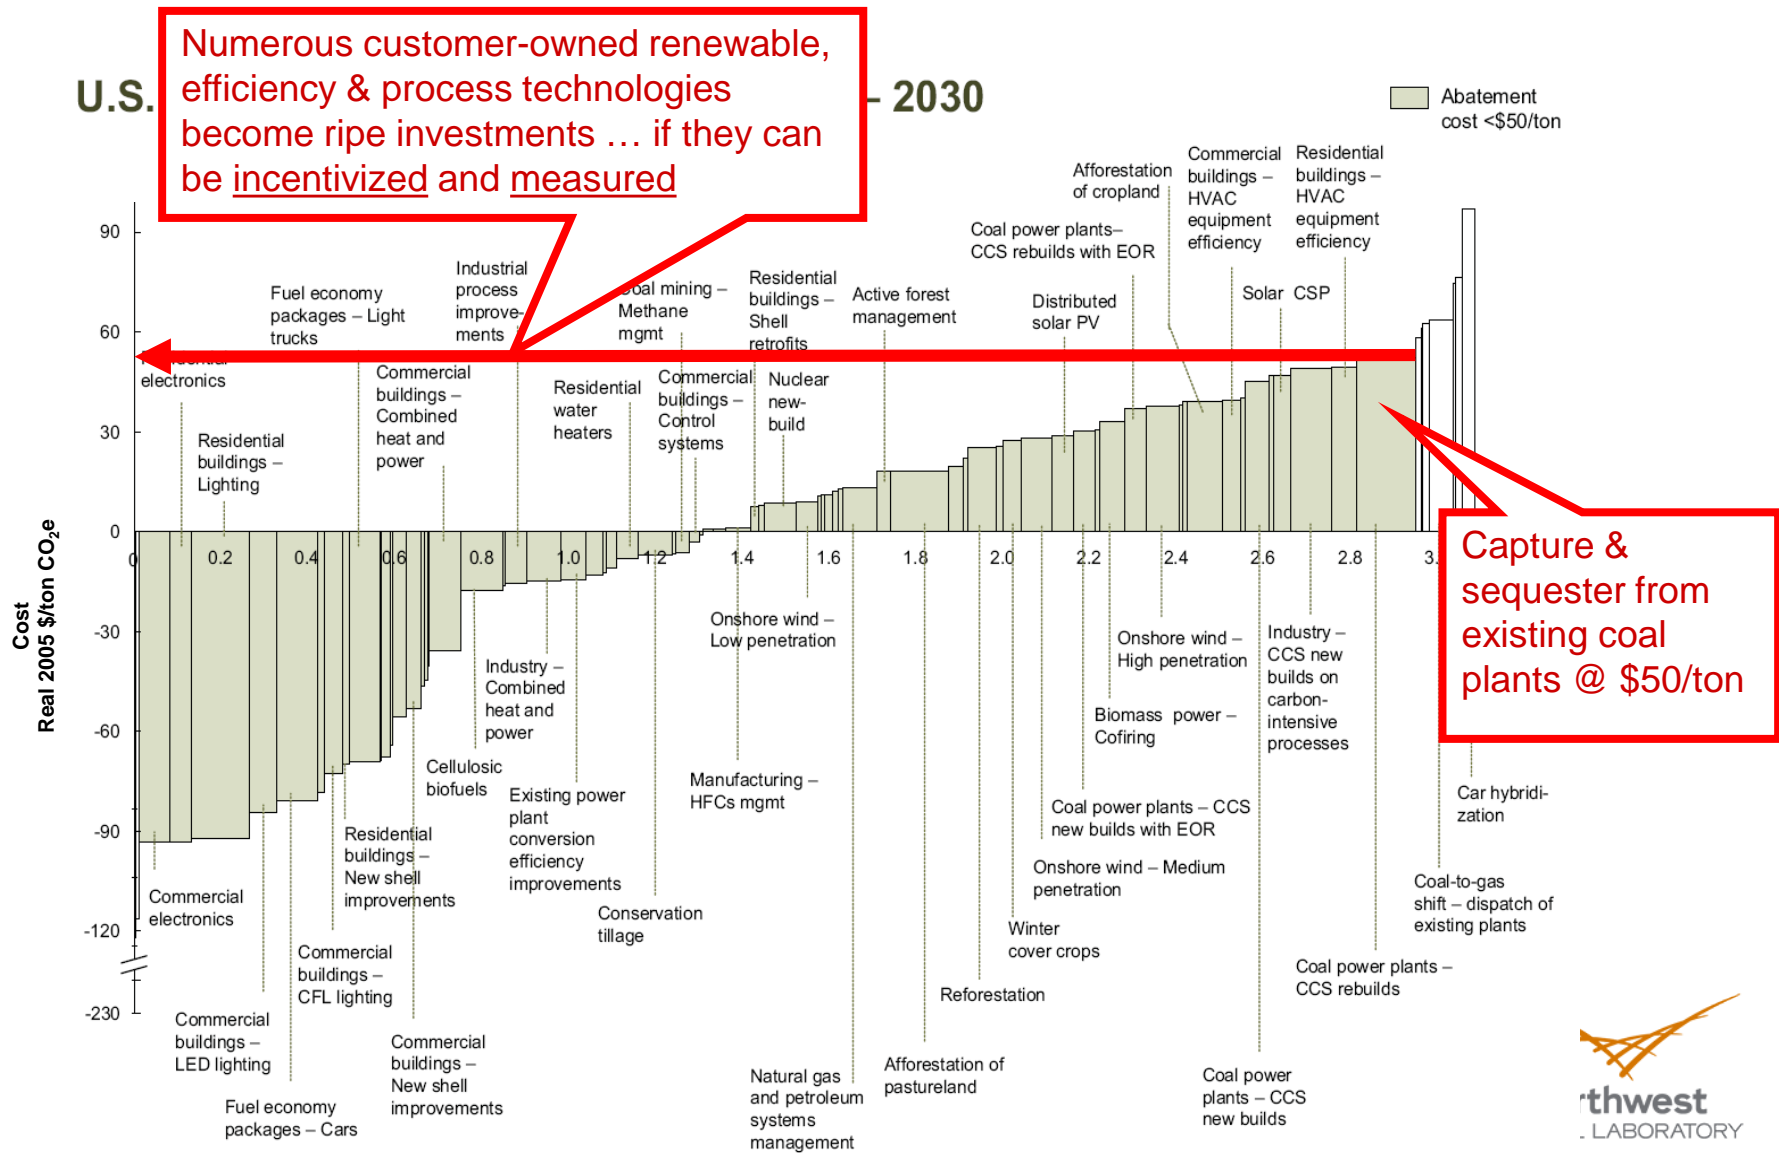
Numerous customer-owned renewable, efficiency & process technologies become ripe investments … if they can be incentivized and measured

U.S. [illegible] – 2030

Abatement cost <$50/ton

Cost
Real 2005 \$/ton $CO_2e$

90
60
30
0
-30
-60
-90
-120
-230

0 0.2 0.4 0.6 0.8 1.0 1.2 1.4 1.6 1.8 2.0 2.2 2.4 2.6 2.8 3.

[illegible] electronics

Fuel economy packages – Light trucks

Industrial process improvements

Coal mining – Methane mgmt

Residential buildings – Shell retrofits

Active forest management

Coal power plants– CCS rebuilds with EOR

Afforestation of cropland

Commercial buildings – HVAC equipment efficiency

Residential buildings – HVAC equipment efficiency

Distributed solar PV

Solar CSP

Residential buildings – Lighting

Commercial buildings – Combined heat and power

Residential water heaters

Commercial buildings – Control systems

Nuclear new-build

Capture & sequester from existing coal plants @ \$50/ton

Onshore wind – Low penetration

Onshore wind – High penetration

Industry – CCS new builds on carbon-intensive processes

Biomass power – Cofiring

Industry – Combined heat and power

Cellulosic biofuels

Existing power plant conversion efficiency improvements

Manufacturing – HFCs mgmt

Coal power plants – CCS new builds with EOR

Car hybridization

Residential buildings – New shell improvements

Onshore wind – Medium penetration

Coal-to-gas shift – dispatch of existing plants

Commercial electronics

Conservation tillage

Winter cover crops

Commercial buildings – CFL lighting

Coal power plants – CCS rebuilds

Reforestation

Commercial buildings – LED lighting

Commercial buildings – New shell improvements

Afforestation of pastureland

Natural gas and petroleum systems management

Coal power plants – CCS new builds

Fuel economy packages – Cars

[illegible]rthwest
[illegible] LABORATORY